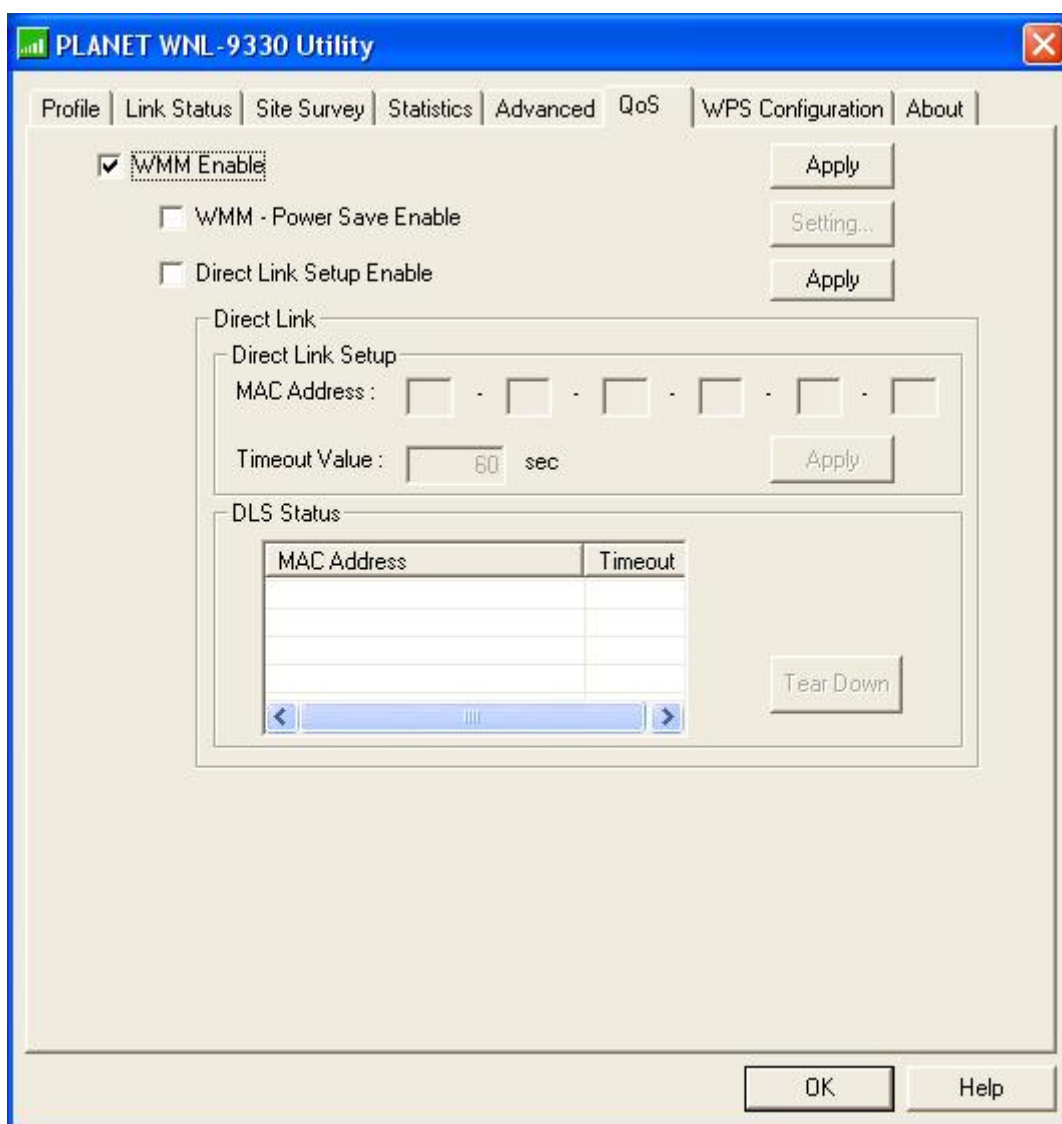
PLANET WNL-9330 Utility

Profile | Link Status | Site Survey | Statistics | Advanced | QoS | WPS Configuration | About

WMM Enable

Apply

WMM - Power Save Enable

Setting...

Direct Link Setup Enable

Apply

Direct Link

Direct Link Setup

MAC Address : - - - - -

Timeout Value : 60 sec

Apply

DLS Status

| MAC Address | Timeout |
|---|---|
| | |
| | |
| | |
| | |

Tear Down

OK

Help